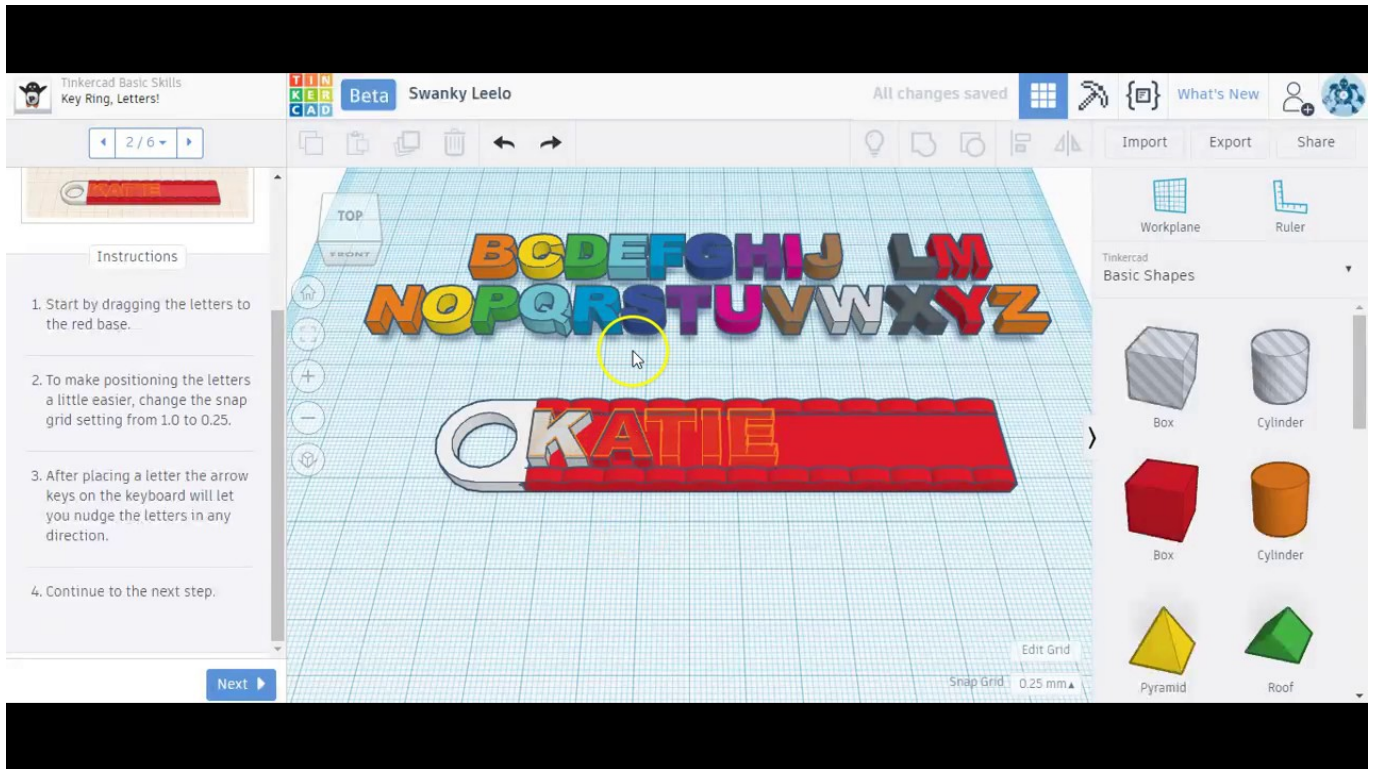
Tinkercad Basic Skills
Key Ring, Letters!

TIN KER CAD

Beta

Swanky Leelo

All changes saved

What's New

2 / 6

Import

Export

Share

KATIE

Instructions

1. Start by dragging the letters to the red base.

2. To make positioning the letters a little easier, change the snap grid setting from 1.0 to 0.25.

3. After placing a letter the arrow keys on the keyboard will let you nudge the letters in any direction.

4. Continue to the next step.

Next

TOP

FRONT

BCDEFGHIJ LM
NOPQRSTUVWXYZ

KATIE

Edit Grid

Snap Grid 0.25 mm

Workplane

Ruler

Tinkercad
Basic Shapes

Box

Cylinder

Box

Cylinder

Pyramid

Roof